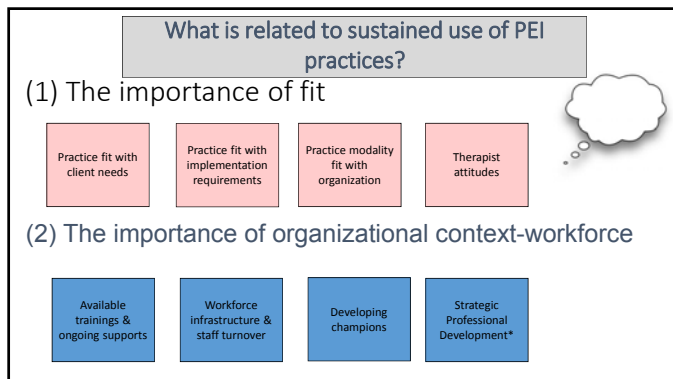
What is related to sustained use of PEI practices?

(1) The importance of fit

Practice fit with client needs

Practice fit with implementation requirements

Practice modality fit with organization

Therapist attitudes

(2) The importance of organizational context-workforce

Available trainings & ongoing supports

Workforce infrastructure & staff turnover

Developing champions

Strategic Professional Development*